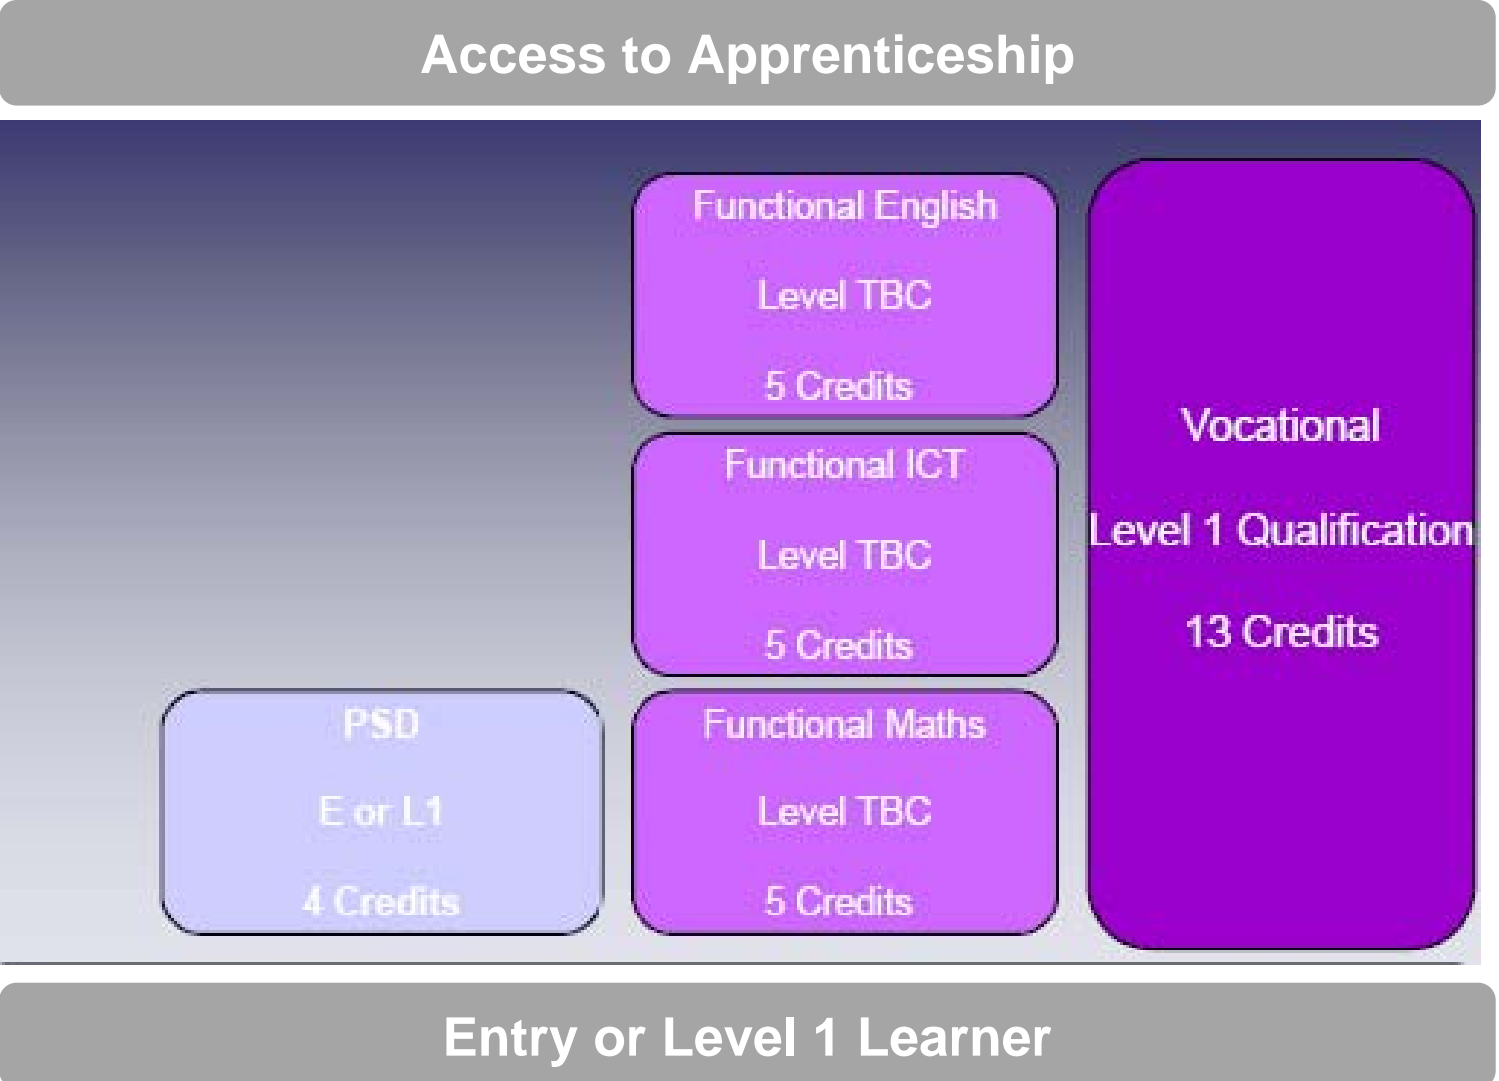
Access to Apprenticeship

Functional English

Level TBC

5 Credits

Functional ICT

Level TBC

5 Credits

Vocational

Level 1 Qualification

13 Credits

PSD

E or L1

4 Credits

Functional Maths

Level TBC

5 Credits

Entry or Level 1 Learner